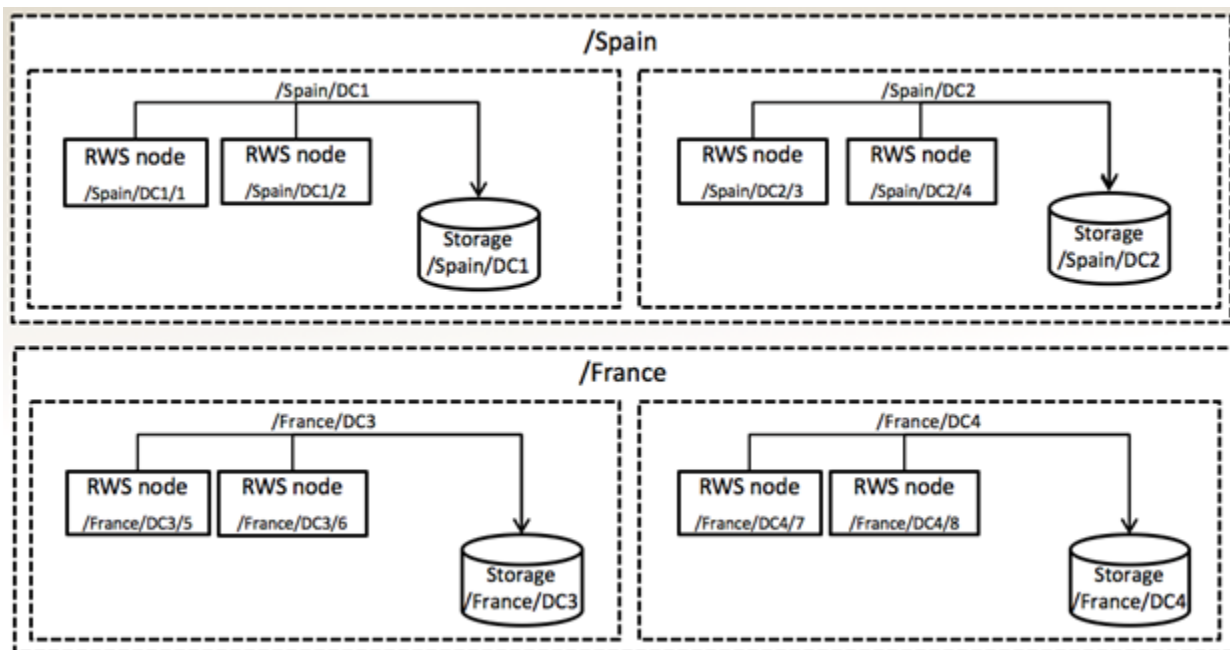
/Spain

/Spain/DC1

RWS node
/Spain/DC1/1

RWS node
/Spain/DC1/2

Storage
/Spain/DC1

/Spain/DC2

RWS node
/Spain/DC2/3

RWS node
/Spain/DC2/4

Storage
/Spain/DC2

/France

/France/DC3

RWS node
/France/DC3/5

RWS node
/France/DC3/6

Storage
/France/DC3

/France/DC4

RWS node
/France/DC4/7

RWS node
/France/DC4/8

Storage
/France/DC4